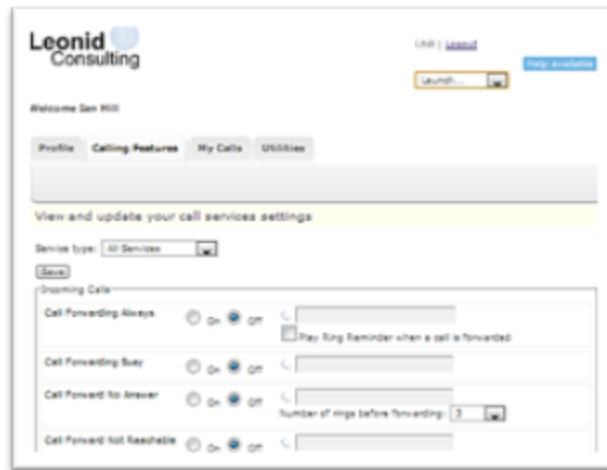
Leonid Consulting

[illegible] | Logout

Help available

Launch...

Welcome Ian Hill

Profile | Calling Features | My Calls | Utilities

View and update your call services settings

Service type: All Services

Save

Incoming Calls

Call Forwarding Always On Off

Play Ring Reminder when a call is forwarded

Call Forwarding Busy On Off

Call Forward No Answer On Off

Number of rings before forwarding: 3

Call Forward Not Reachable On Off